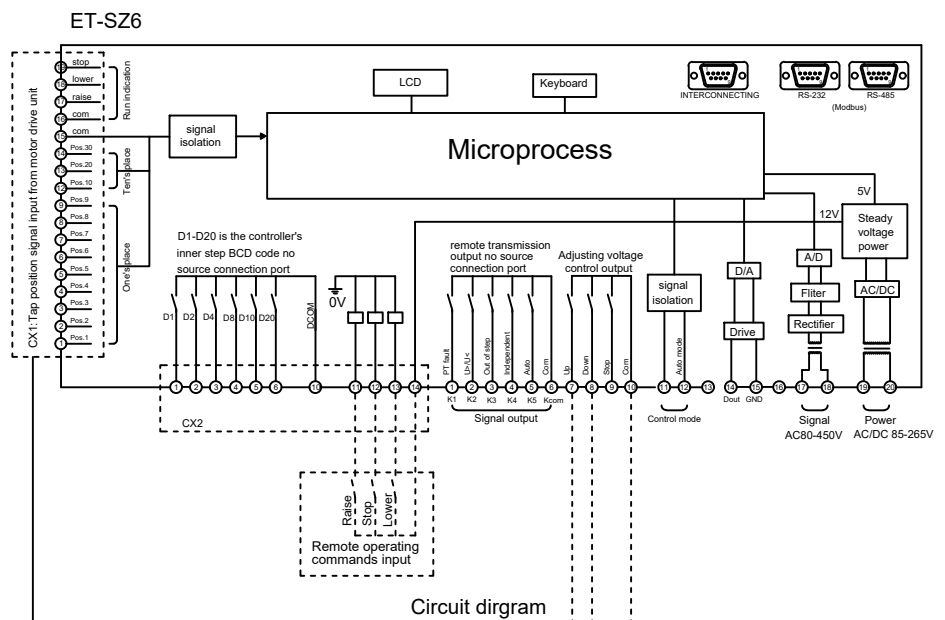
ET-SZ6

CX1:Tap position signal input from motor drive unit

19 stop
18 lower
17 raise
16 com
Run indication
15 com
14 Pos.30
13 Pos.20
12 Pos.10
Ten's place
11 Pos.9
9 Pos.8
8 Pos.7
7 Pos.6
6 Pos.5
5 Pos.4
4 Pos.3
3 Pos.2
2 Pos.1
1
One's place

signal isolation

LCD

Keyboard

INTERCONNECTING

RS-232

RS-485

(Modbus)

Microprocess

5V

12V

Steady voltage power

D1-D20 is the controller's inner step BCD code no source connection port

D1 D2 D4 D8 D10 D20 DCOM

0V

remote transmission output no source connection port

PT fault U>/U< Out of step Independent Auto Com

Adjusting voltage control output

Up Down Stop Com

signal isolation

Auto mode

D/A

Drive

A/D

Fliter

Rectifier

AC/DC

1 2 3 4 5 6 10 11 12 13 14

CX2

1 2 3 4 5 6 7 8 9 10 11 12 13 14 15 16 17 18 19 20

K1 K2 K3 K4 K5 Kcom

Signal output

Control mode

Dout GND

Signal AC80-450V

Power AC/DC 85-265V

Raise Stop Lower

Remote operating commands input

Circuit dirgram